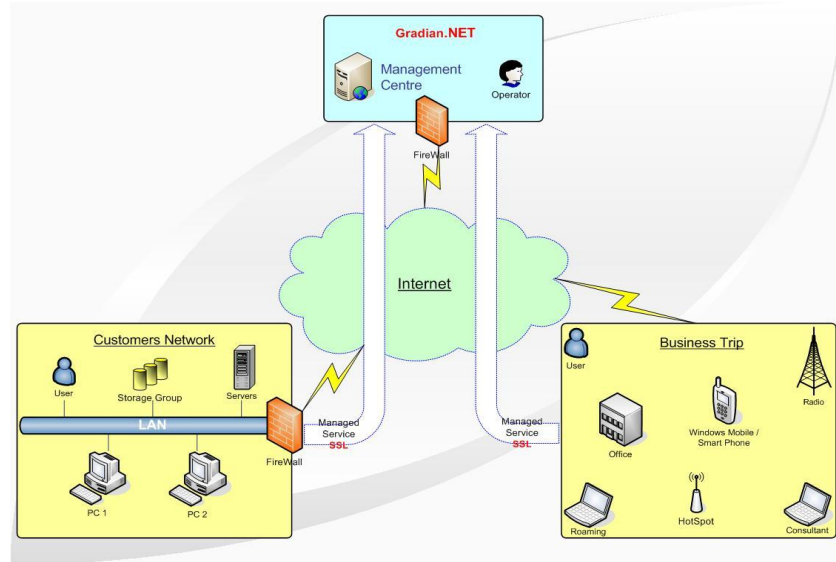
Gradian.NET

Management Centre

Operator

FireWall

Internet

Customers Network

User

Storage Group

Servers

LAN

PC 1

PC 2

FireWall

Managed Service SSL

Managed Service SSL

Business Trip

User

Radio

Office

Windows Mobile / Smart Phone

HotSpot

Roaming

Consultant